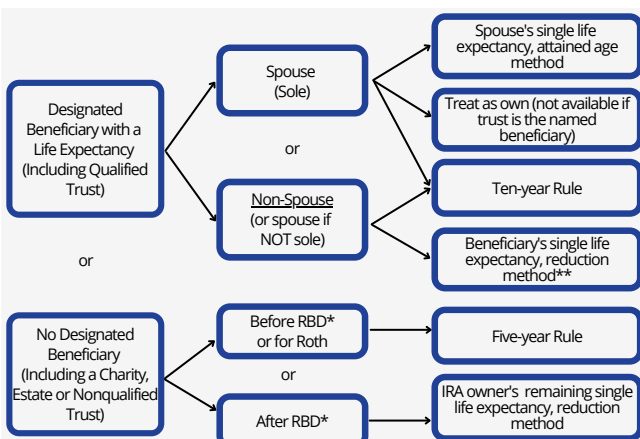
Designated Beneficiary with a Life Expectancy (Including Qualified Trust)

Spouse (Sole)

or

Non-Spouse (or spouse if NOT sole)

Spouse's single life expectancy, attained age method

Treat as own (not available if trust is the named beneficiary)

Ten-year Rule

Beneficiary's single life expectancy, reduction method**

or

No Designated Beneficiary (Including a Charity, Estate or Nonqualified Trust)

Before RBD* or for Roth

or

After RBD*

Five-year Rule

IRA owner's remaining single life expectancy, reduction method